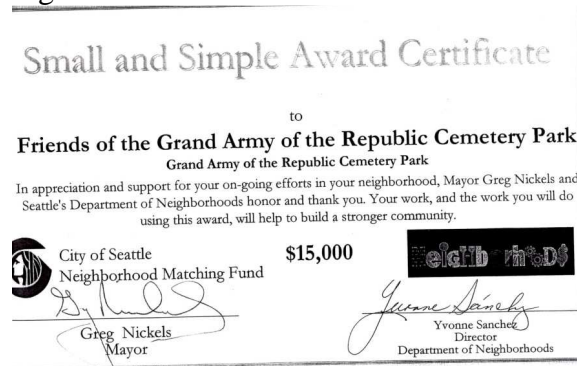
Small and Simple Award Certificate

to

Friends of the Grand Army of the Republic Cemetery Park

Grand Army of the Republic Cemetery Park

In appreciation and support for your on-going efforts in your neighborhood, Mayor Greg Nickels and Seattle's Department of Neighborhoods honor and thank you. Your work, and the work you will do using this award, will help to build a stronger community.

City of Seattle
Neighborhood Matching Fund

$15,000

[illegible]

Greg Nickels
Mayor

Yvonne Sanchez
Director
Department of Neighborhoods